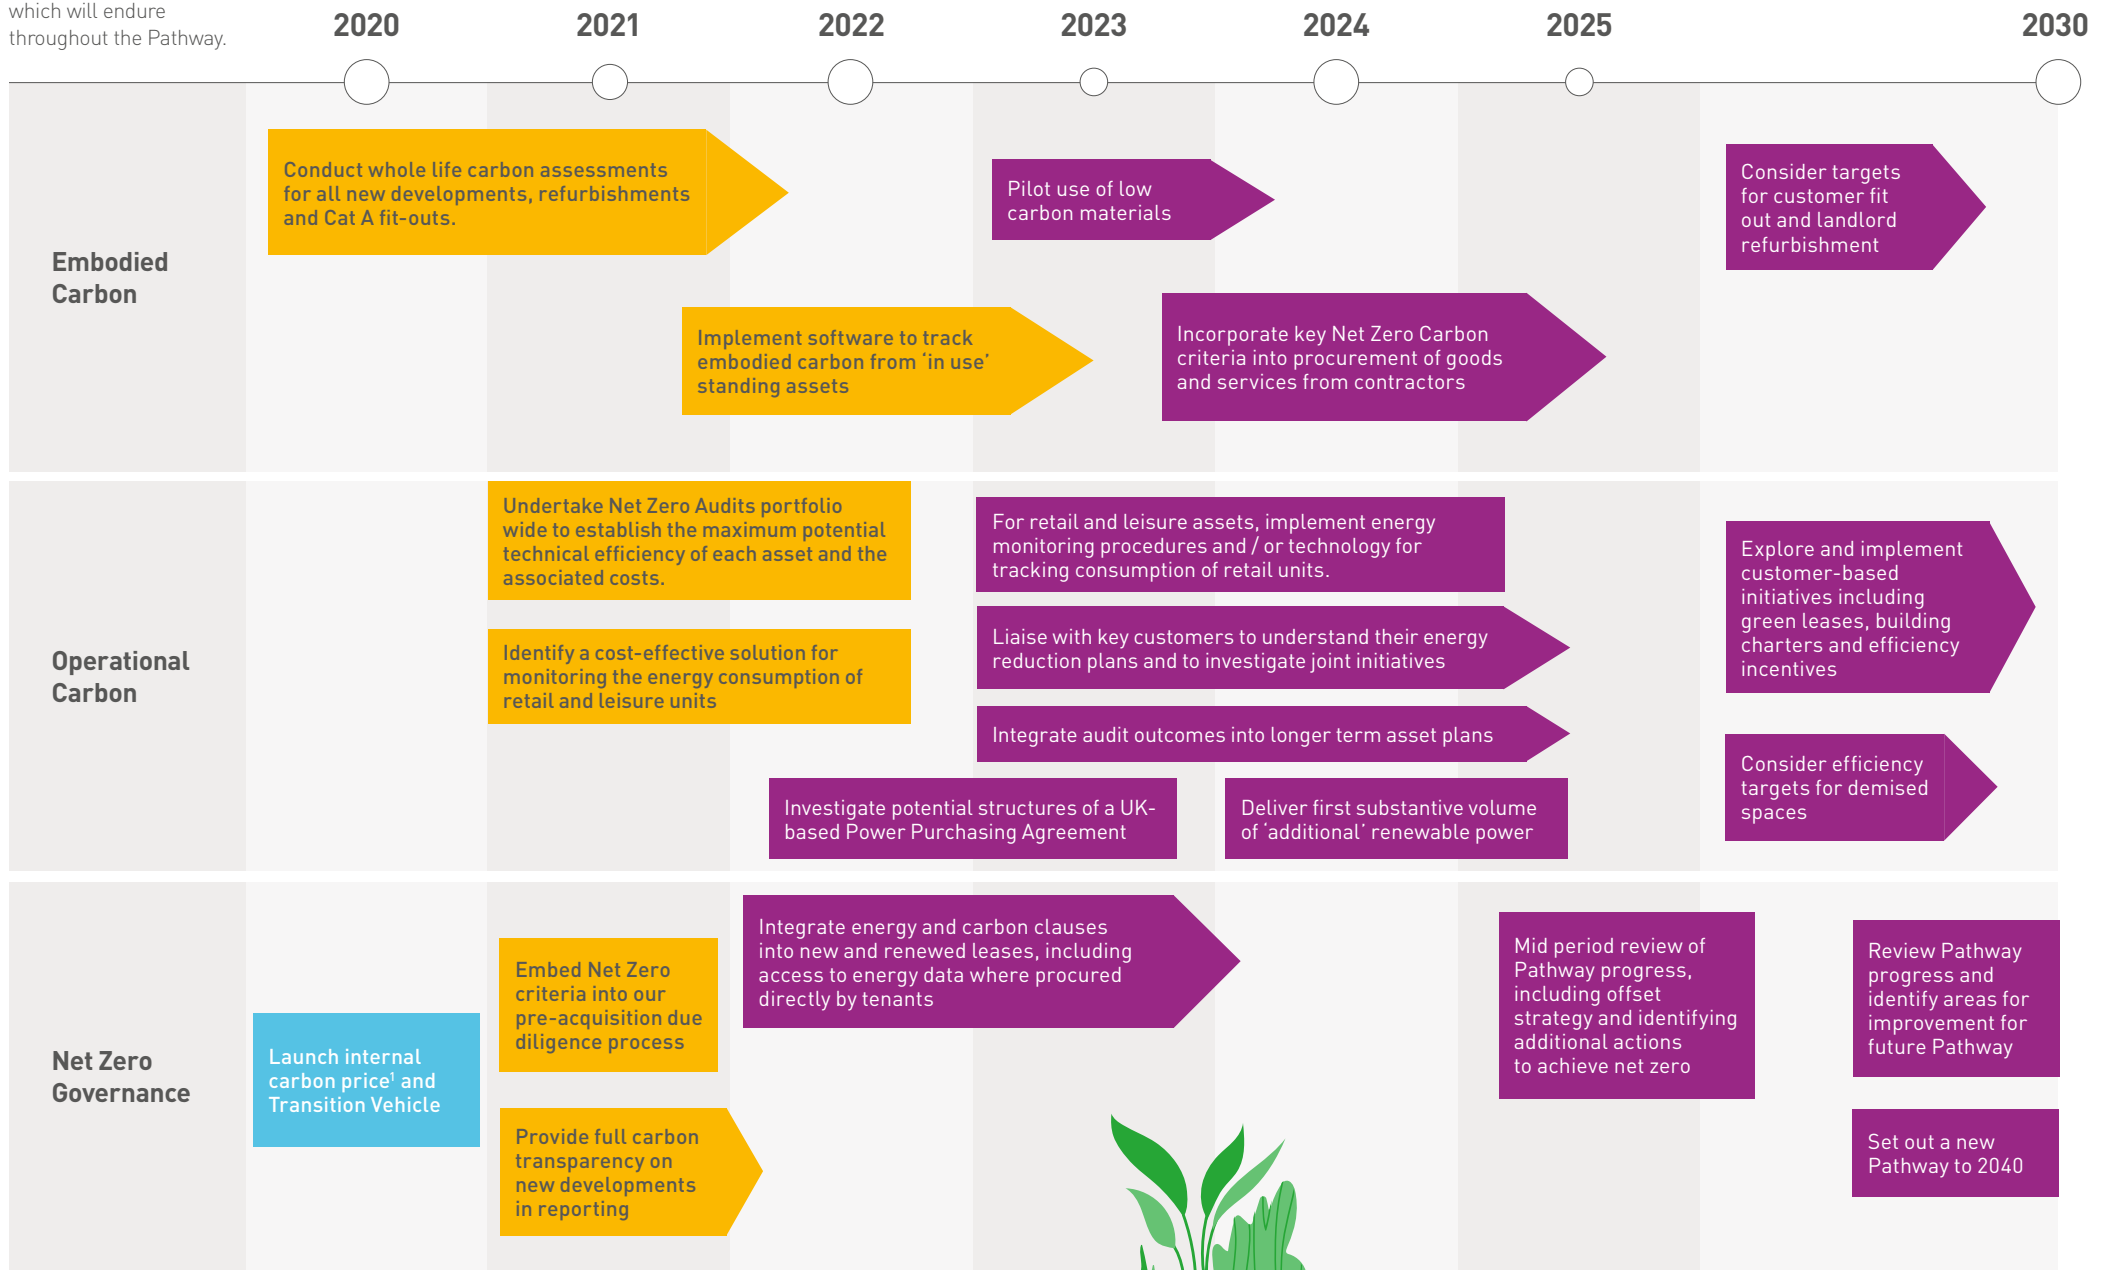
which will endure throughout the Pathway.

2020 2021 2022 2023 2024 2025 2030

Embodied Carbon

Conduct whole life carbon assessments for all new developments, refurbishments and Cat A fit-outs.

Pilot use of low carbon materials

Consider targets for customer fit out and landlord refurbishment

Implement software to track embodied carbon from 'in use' standing assets

Incorporate key Net Zero Carbon criteria into procurement of goods and services from contractors

Operational Carbon

Undertake Net Zero Audits portfolio wide to establish the maximum potential technical efficiency of each asset and the associated costs.

For retail and leisure assets, implement energy monitoring procedures and / or technology for tracking consumption of retail units.

Explore and implement customer-based initiatives including green leases, building charters and efficiency incentives

Identify a cost-effective solution for monitoring the energy consumption of retail and leisure units

Liaise with key customers to understand their energy reduction plans and to investigate joint initiatives

Integrate audit outcomes into longer term asset plans

Consider efficiency targets for demised spaces

Investigate potential structures of a UK-based Power Purchasing Agreement

Deliver first substantive volume of 'additional' renewable power

Net Zero Governance

Integrate energy and carbon clauses into new and renewed leases, including access to energy data where procured directly by tenants

Mid period review of Pathway progress, including offset strategy and identifying additional actions to achieve net zero

Review Pathway progress and identify areas for improvement for future Pathway

Embed Net Zero criteria into our pre-acquisition due diligence process

Launch internal carbon price$^1$ and Transition Vehicle

Provide full carbon transparency on new developments in reporting

Set out a new Pathway to 2040